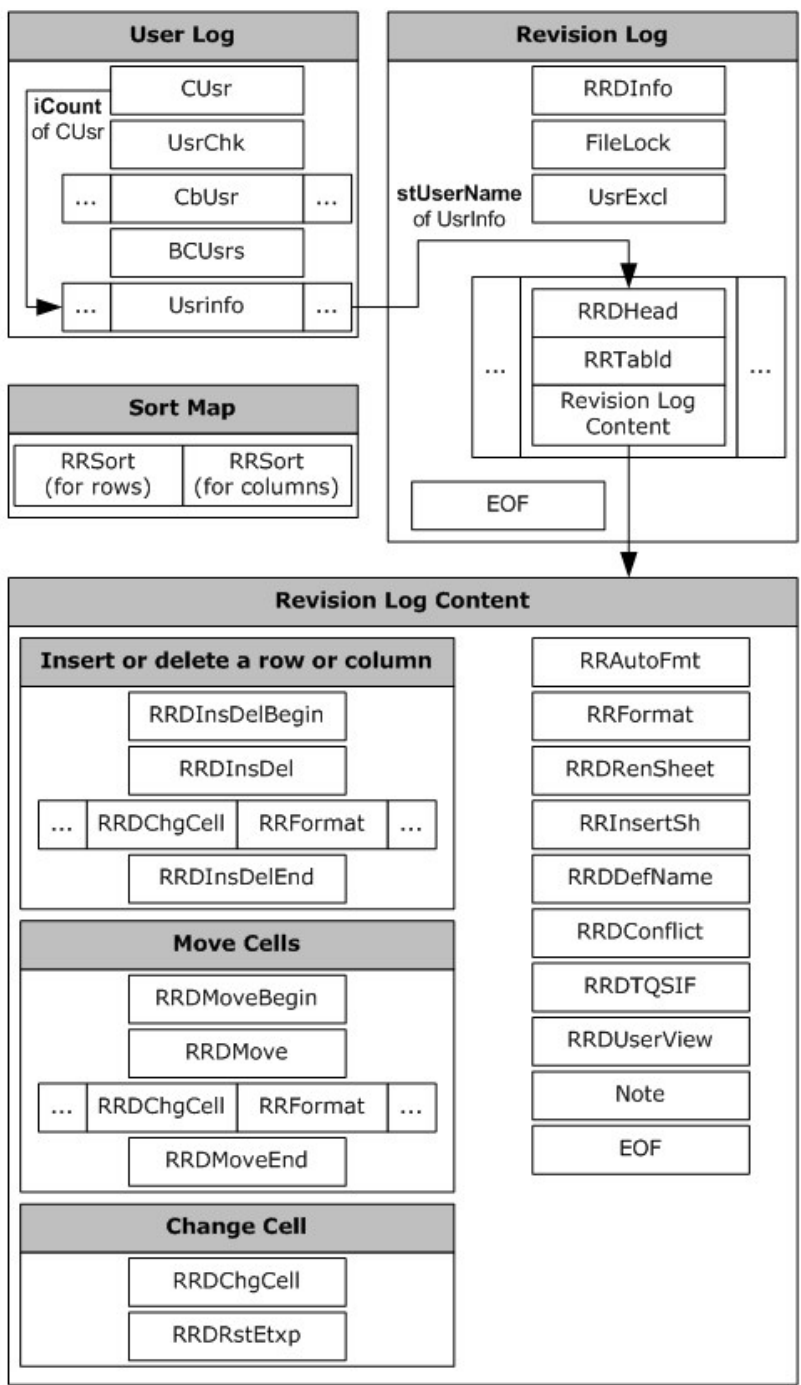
User Log

iCount of CUsr

CUsr

UsrChk

... CbUsr ...

BCUsrs

... Usrinfo ...

Revision Log

RRDInfo

FileLock

stUserName of UsrInfo

UsrExcl

... RRDHead ...

RRTabId

Revision Log Content

EOF

Sort Map

| RRSort (for rows) | RRSort (for columns) |
|---|---|

Revision Log Content

Insert or delete a row or column

RRDInsDelBegin

RRDInsDel

... RRDChgCell RRFormat ...

RRDInsDelEnd

Move Cells

RRDMoveBegin

RRDMove

... RRDChgCell RRFormat ...

RRDMoveEnd

Change Cell

RRDChgCell

RRDRstEtxp

RRAutoFmt

RRFormat

RRDRenSheet

RRInsertSh

RRDDefName

RRDConflict

RRDTQSIF

RRDUserView

Note

EOF